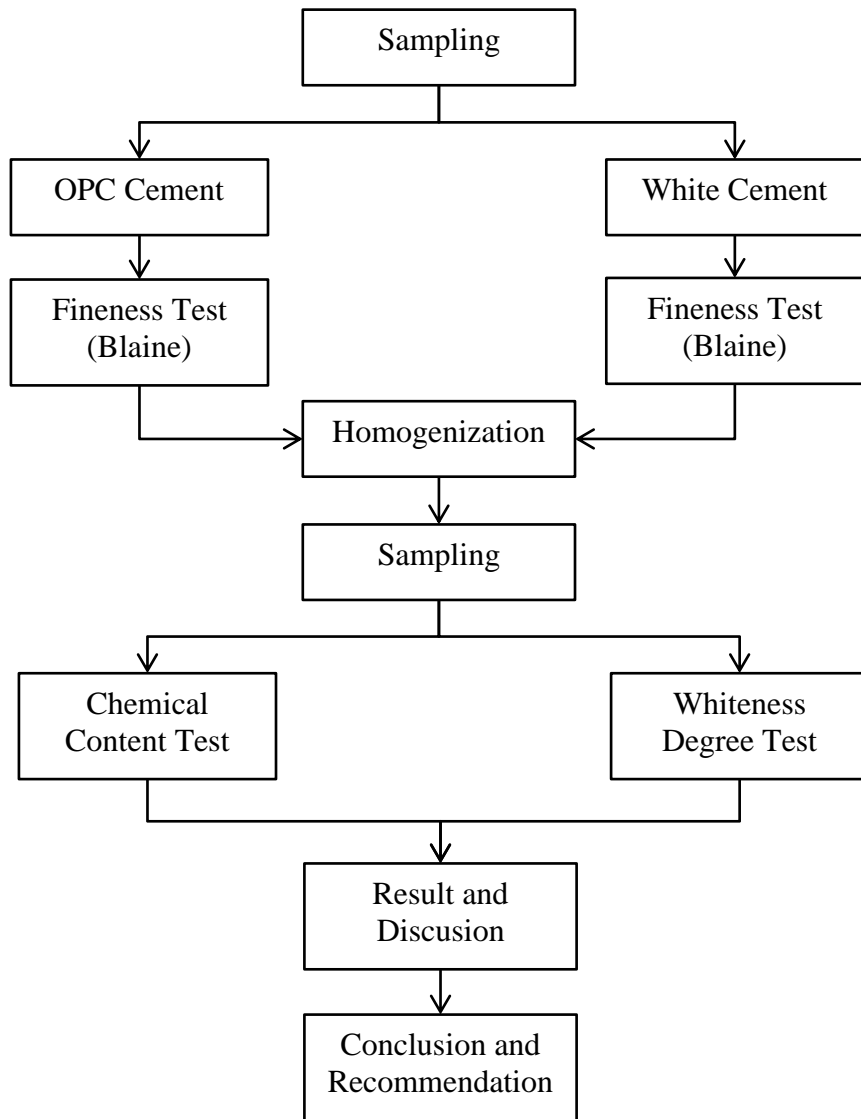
Sampling

OPC Cement

White Cement

Fineness Test (Blaine)

Fineness Test (Blaine)

Homogenization

Sampling

Chemical Content Test

Whiteness Degree Test

Result and Discusion

Conclusion and Recommendation